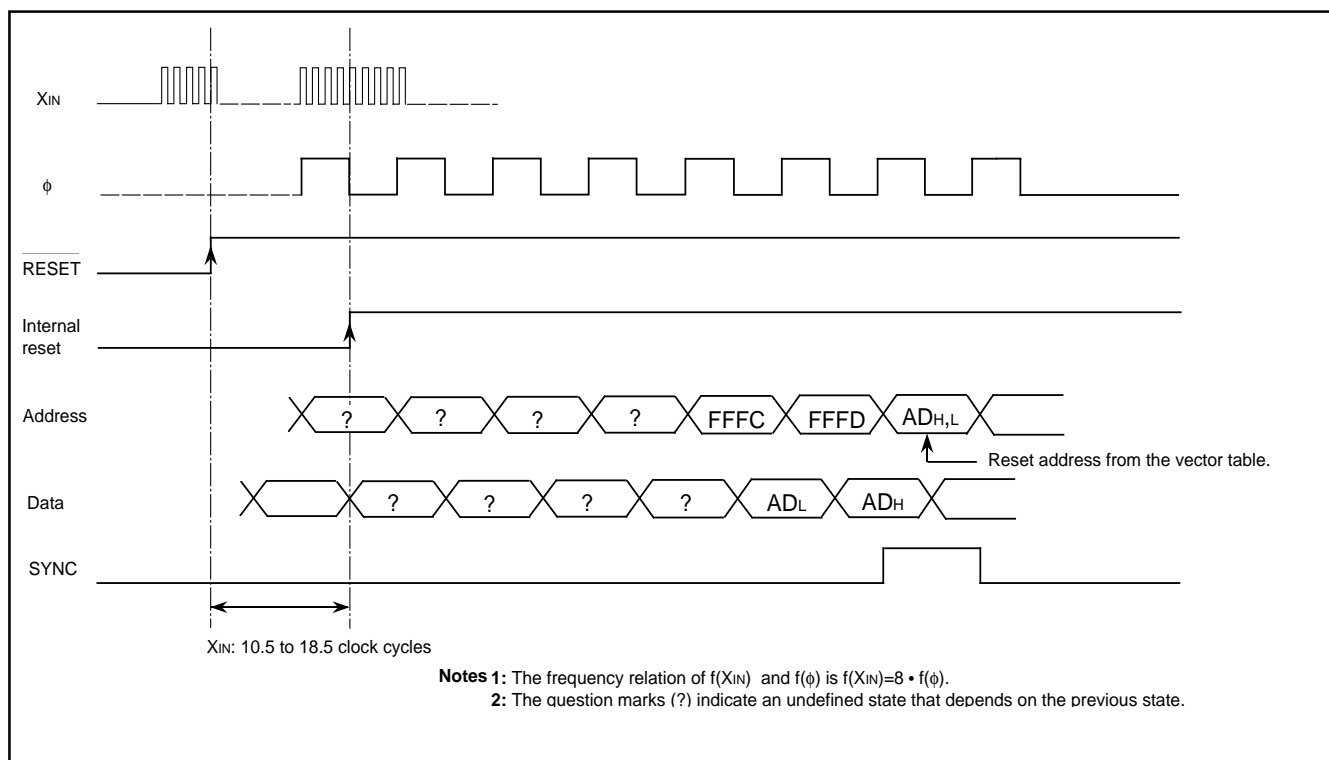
$X_{IN}$

$\phi$

$\overline{RESET}$

Internal reset

Address

? ? ? ? FFFC FFFD $AD_{H,L}$

Reset address from the vector table.

Data

? ? ? ? $AD_L$ $AD_H$

SYNC

$X_{IN}$: 10.5 to 18.5 clock cycles

**Notes 1:** The frequency relation of $f(X_{IN})$ and $f(\phi)$ is $f(X_{IN})=8 \cdot f(\phi)$.
**2:** The question marks (?) indicate an undefined state that depends on the previous state.